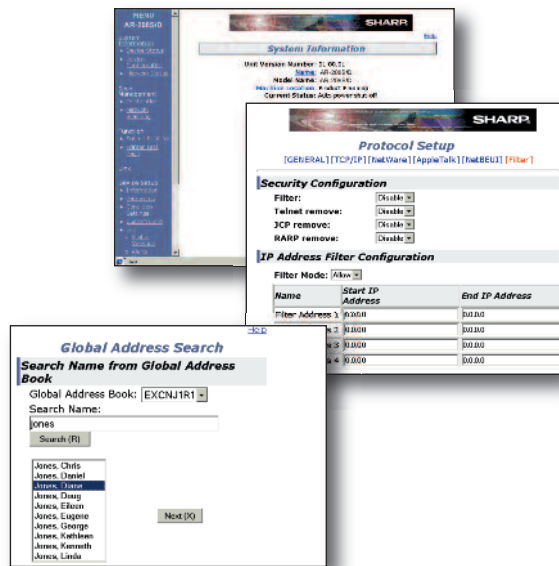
MENU
AR-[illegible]

SHARP

Help

System Information

Unit Version Number: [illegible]
Name: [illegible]
Model Name: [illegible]
Machine Location: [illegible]
Current Status: Auto power shut off

SHARP

Protocol Setup

[GENERAL] [TCP/IP] [NetWare] [AppleTalk] [NetBEUI] [Filter]

Security Configuration

Filter: Disable
Telnet remove: Disable
JCP remove: Disable
RARP remove: Disable

IP Address Filter Configuration

Filter Mode: Allow

| Name | Start IP Address | End IP Address |
|---|---|---|
| Filter Address 1 | 0.0.0.0 | 0.0.0.0 |
| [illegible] | 0.0.0.0 | 0.0.0.0 |
| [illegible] 3 | 0.0.0.0 | 0.0.0.0 |
| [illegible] 4 | 0.0.0.0 | 0.0.0.0 |

Help

Global Address Search

Search Name from Global Address Book

Global Address Book: EXCNJ1R1
Search Name:
jones
Search (R)

Jones, Chris
Jones, Daniel
Jones, Diane
Jones, Doug
Jones, Eileen
Jones, Eugene
Jones, George
Jones, Kathleen
Jones, Kenneth
Jones, Linda

Next (X)